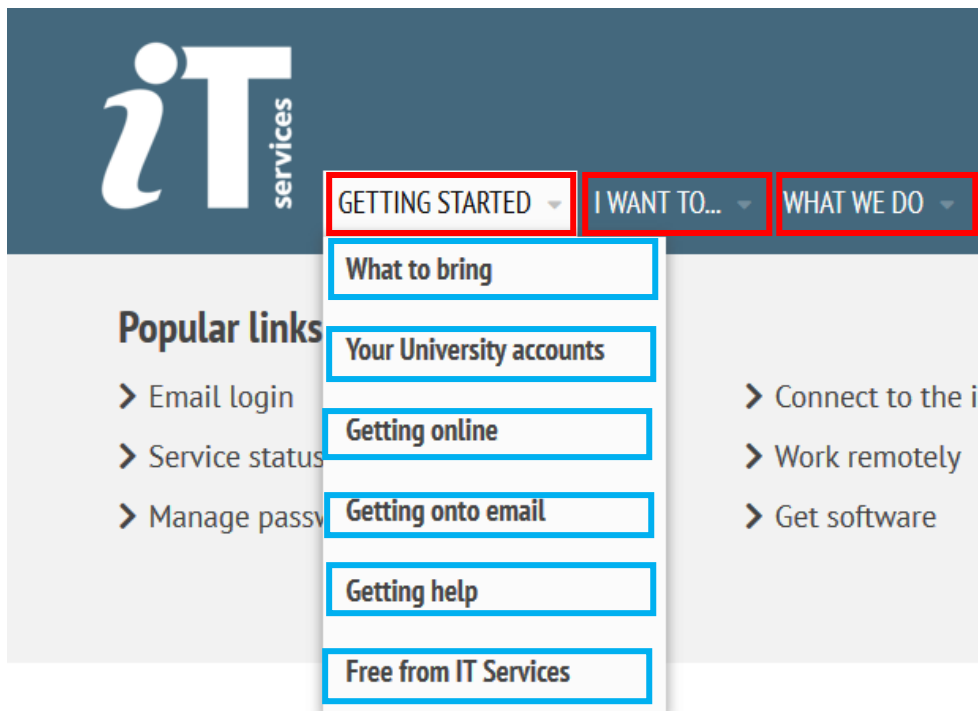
iT services

GETTING STARTED I WANT TO... WHAT WE DO

What to bring

Your University accounts

Getting online

Getting onto email

Getting help

Free from IT Services

Popular links

Email login

Service status

Manage passw

Connect to the i

Work remotely

Get software